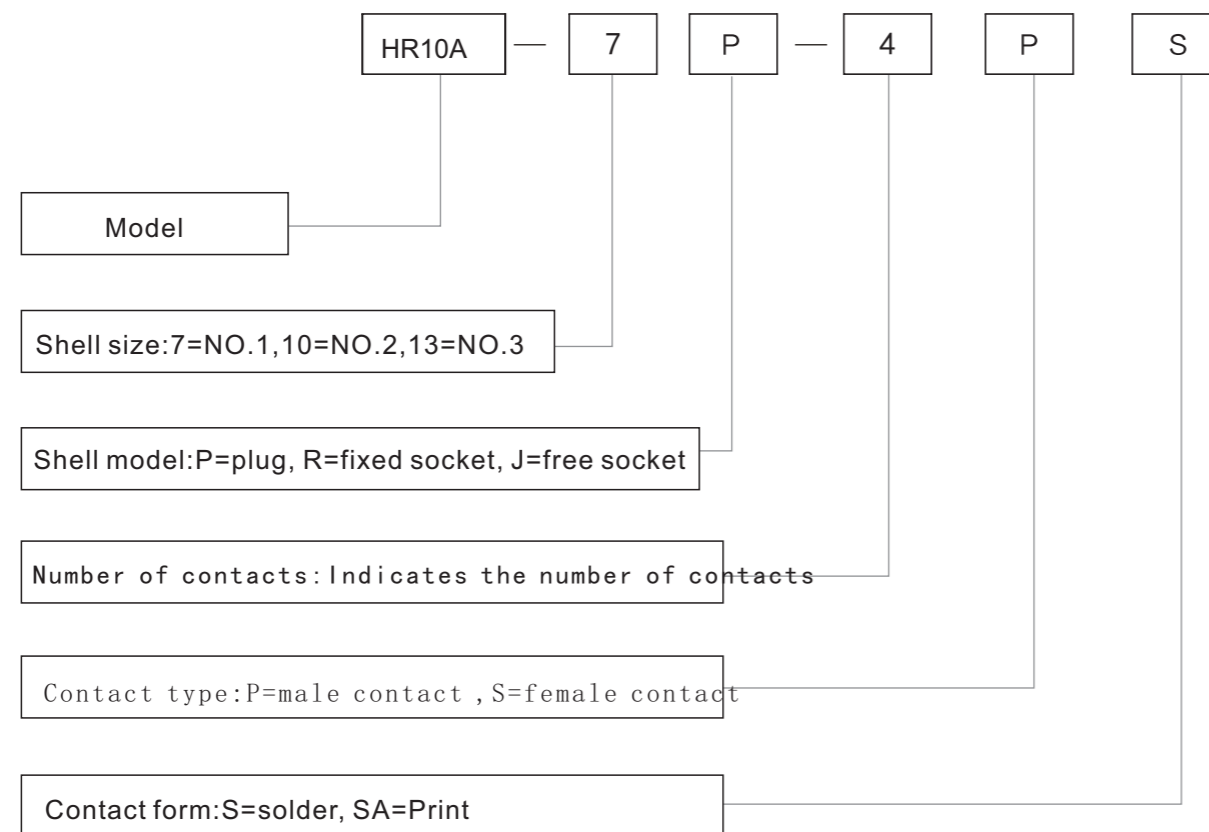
HR10A — 7 P — 4 P S

Model

Shell size:7=NO.1,10=NO.2,13=NO.3

Shell model:P=plug, R=fixed socket, J=free socket

Number of contacts:Indicates the number of contacts

Contact type:P=male contact , S=female contact

Contact form:S=solder, SA=Print